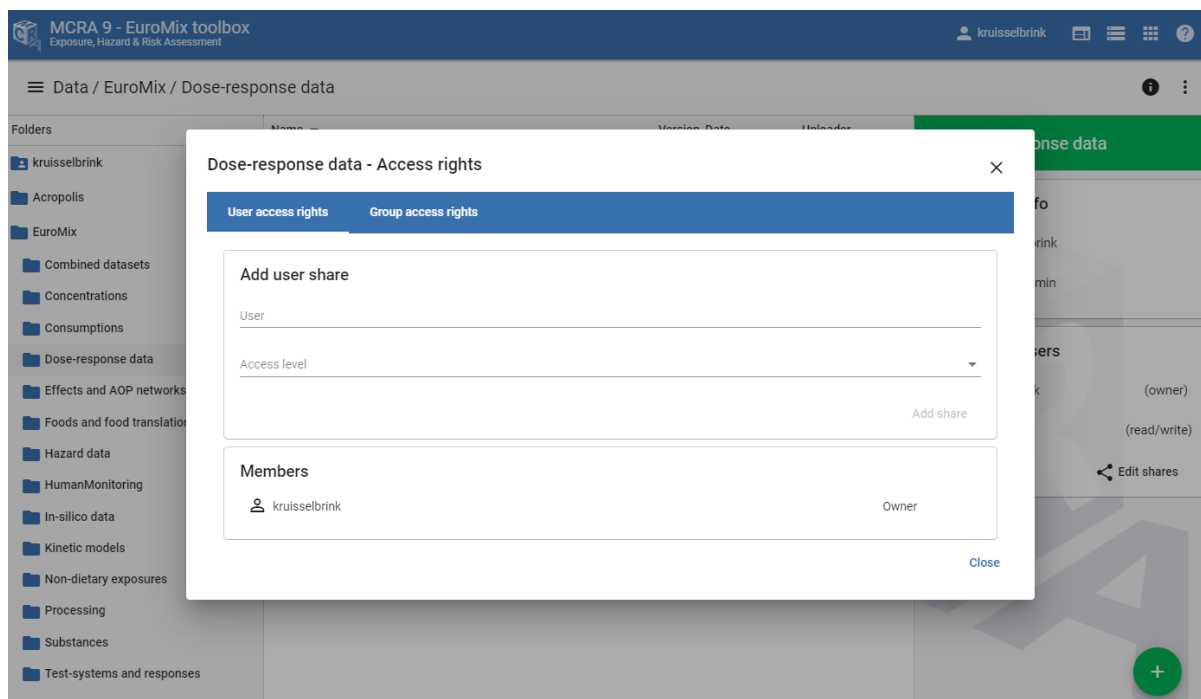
MCRA 9 - EuroMix toolbox
Exposure, Hazard & Risk Assessment

kruisselbrink

Data / EuroMix / Dose-response data

Folders
kruisselbrink
Acropolis
EuroMix
Combined datasets
Concentrations
Consumptions
Dose-response data
Effects and AOP networks
Foods and food translation
Hazard data
HumanMonitoring
In-silico data
Kinetic models
Non-dietary exposures
Processing
Substances
Test-systems and responses

Name
Version Date
Uploader

Dose-response data - Access rights

User access rights
Group access rights

Add user share
User
Access level
Add share

Members
kruisselbrink
Owner

Close

onse data
fo
rink
min
sers
k
(owner)
(read/write)
Edit shares
+